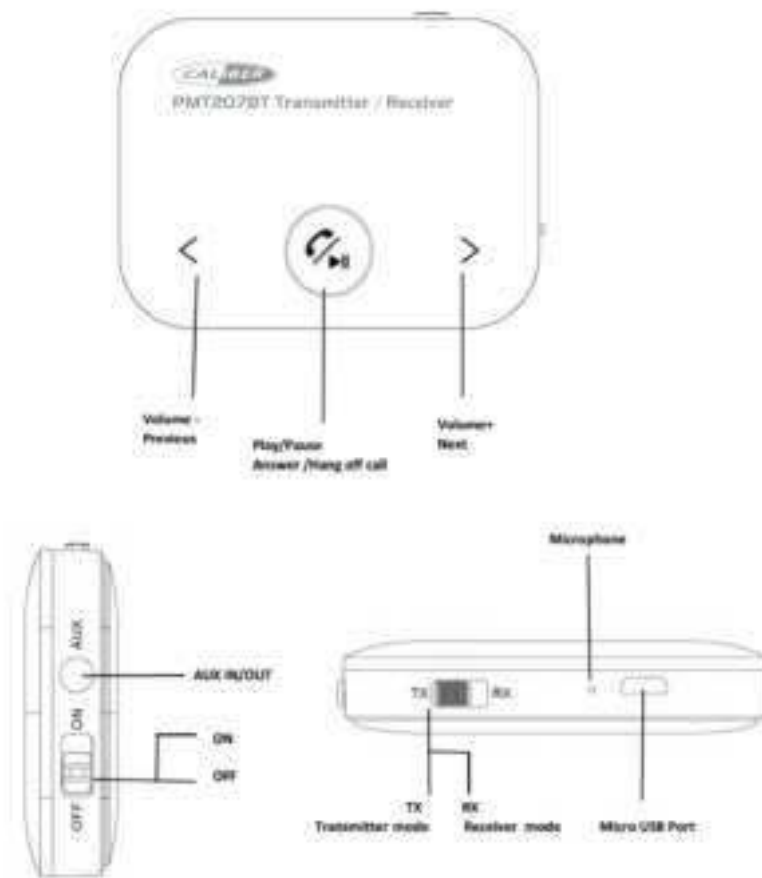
CALIBER

PMT207BT Transmitter / Receiver

Volume -
Previous

Play/Pause
Answer /Hang off call

Volume+
Next

AUX

ON

OFF

AUX IN/OUT

ON

OFF

Microphone

TX

RX

TX
Transmitter mode

RX
Receiver mode

Micro USB Port